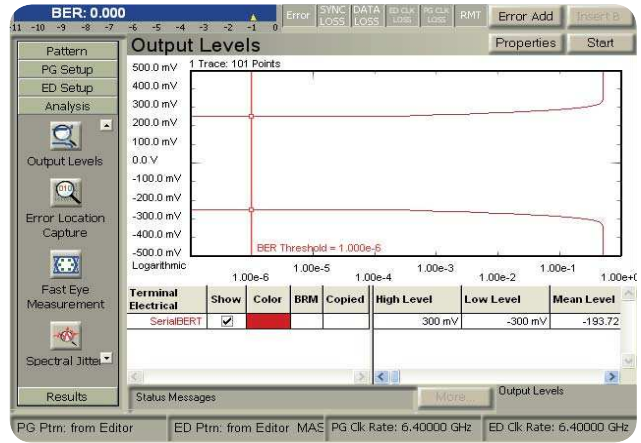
BER: 0.000
-11 -10 -9 -8 -7 -6 -5 -4 -3 -2 -1 0
Error SYNC LOSS DATA LOSS ED CLK LOSS PG CLK LOSS RMT Error Add Insert B

Pattern
PG Setup
ED Setup
Analysis
Output Levels
Error Location Capture
Fast Eye Measurement
Spectral Jitter
Results

Output Levels
Properties Start

1 Trace: 101 Points
500.0 mV
400.0 mV
300.0 mV
200.0 mV
100.0 mV
0.0 V
-100.0 mV
-200.0 mV
-300.0 mV
-400.0 mV
-500.0 mV
Logarithmic
BER Threshold = 1.000e-6
1.00e-6 1.00e-5 1.00e-4 1.00e-3 1.00e-2 1.00e-1 1.00e+0

| Terminal Electrical | Show | Color | BRM | Copied | High Level | Low Level | Mean Level |
|---|---|---|---|---|---|---|---|
| SerialBERT | ✔ | | | | 300 mV | -300 mV | -193.72 |

Status Messages
More...
Output Levels

PG Ptrn: from Editor | ED Ptrn: from Editor | MAS | PG Clk Rate: 6.40000 GHz | ED Clk Rate: 6.40000 GHz